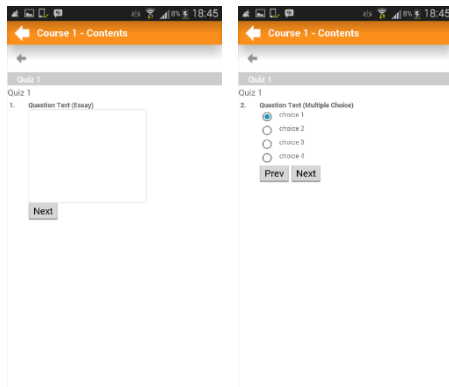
8% 18:45
Course 1 - Contents

Quiz 1
Quiz 1
1. Question Text (Essay)

Next

8% 18:45
Course 1 - Contents

Quiz 1
Quiz 1
2. Question Text (Multiple Choice)
choice 1
choice 2
choice 3
choice 4
Prev Next